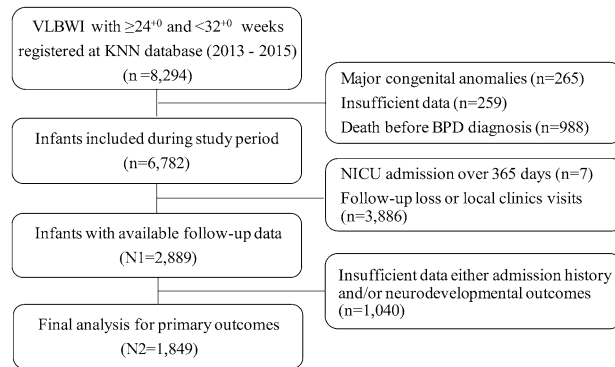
VLBWI with $\geq 24^{+0}$ and $<32^{+0}$ weeks registered at KNN database (2013 - 2015) (n =8,294)

Major congenital anomalies (n=265)
Insufficient data (n=259)
Death before BPD diagnosis (n=988)

Infants included during study period (n=6,782)

NICU admission over 365 days (n=7)
Follow-up loss or local clinics visits (n=3,886)

Infants with available follow-up data (N1=2,889)

Insufficient data either admission history and/or neurodevelopmental outcomes (n=1,040)

Final analysis for primary outcomes (N2=1,849)